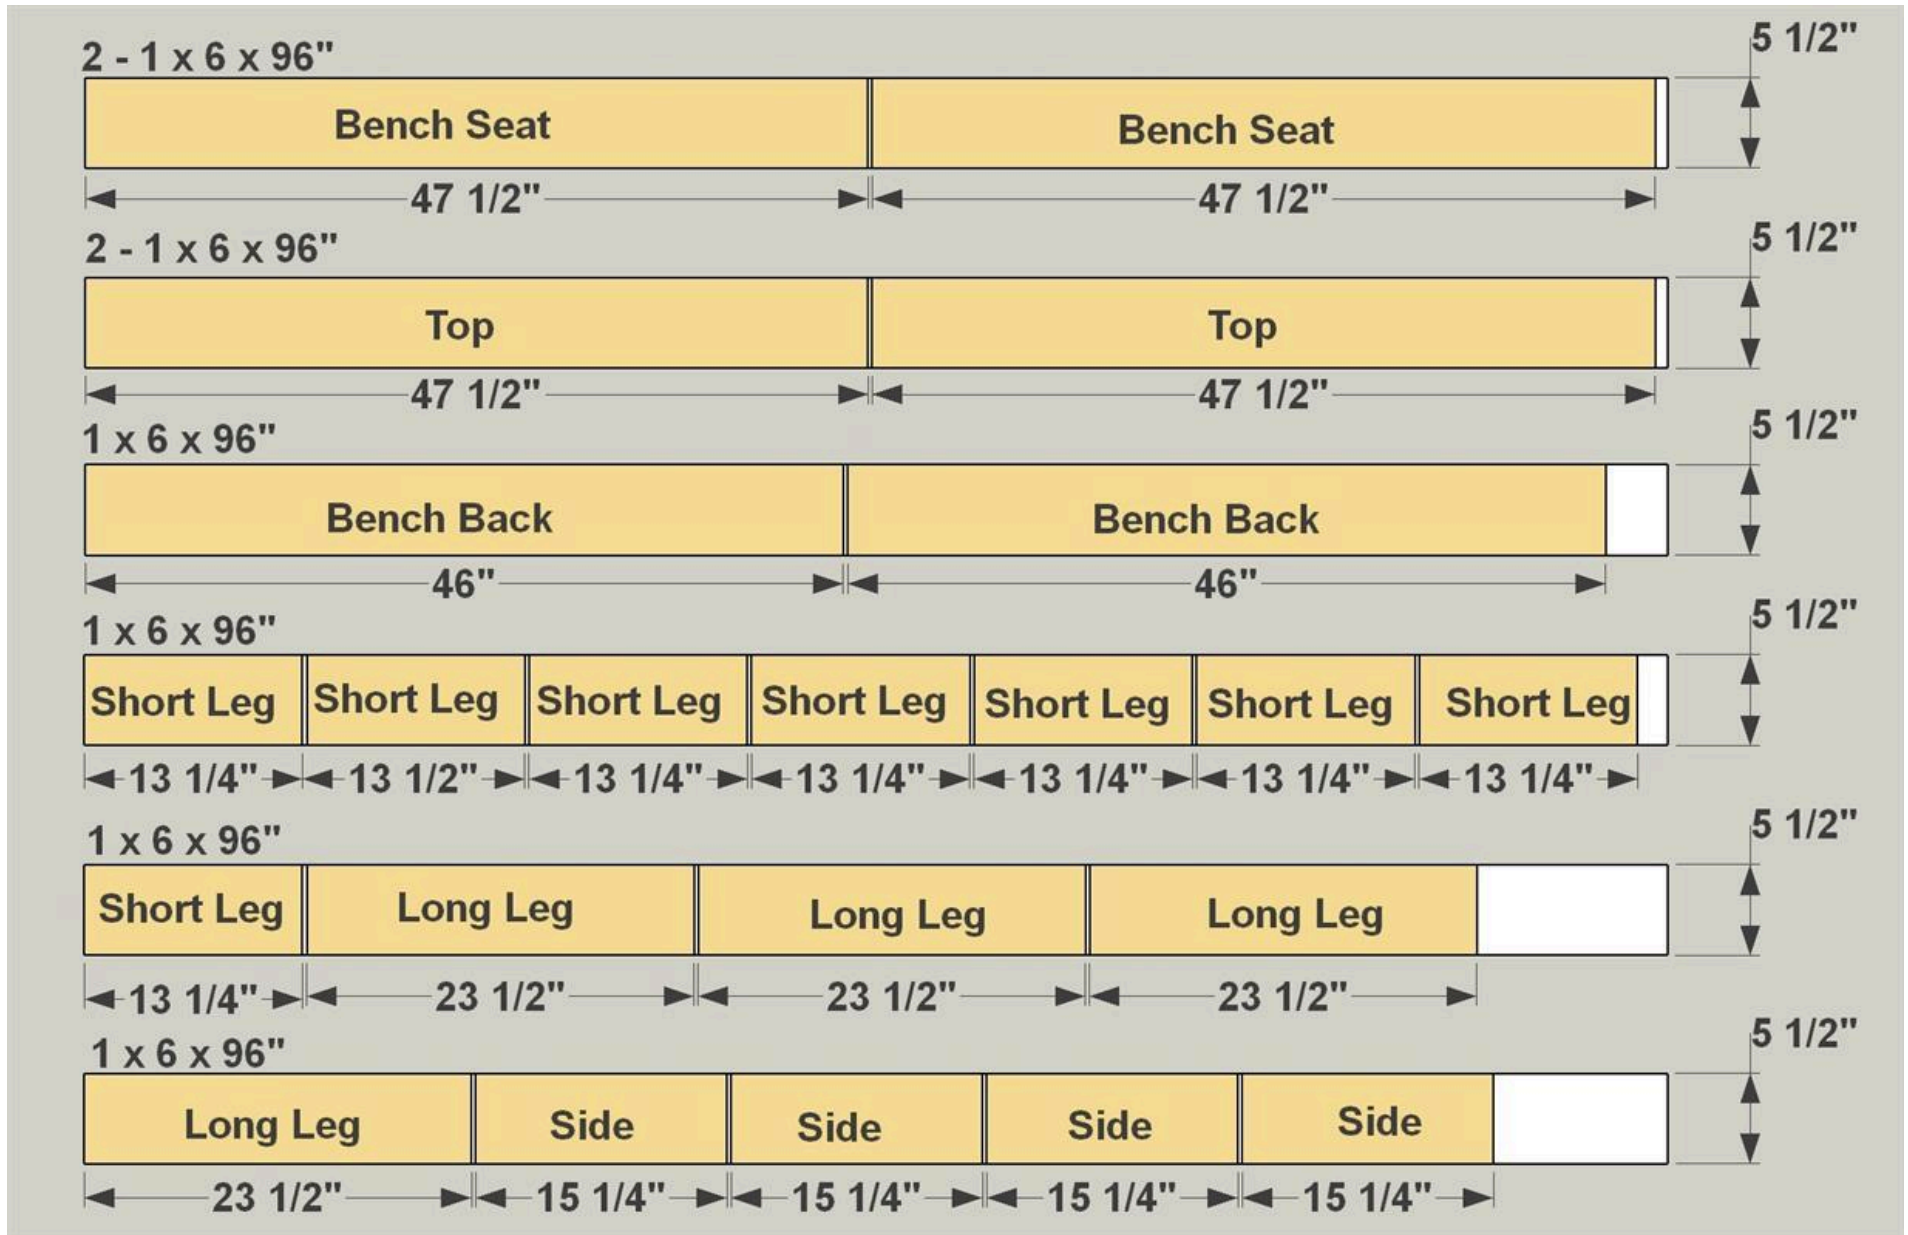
2 - 1 x 6 x 96"

5 1/2"

Bench Seat

Bench Seat

47 1/2"

47 1/2"

2 - 1 x 6 x 96"

5 1/2"

Top

Top

47 1/2"

47 1/2"

1 x 6 x 96"

5 1/2"

Bench Back

Bench Back

46"

46"

1 x 6 x 96"

5 1/2"

Short Leg

Short Leg

Short Leg

Short Leg

Short Leg

Short Leg

Short Leg

13 1/4"

13 1/2"

13 1/4"

13 1/4"

13 1/4"

13 1/4"

13 1/4"

1 x 6 x 96"

5 1/2"

Short Leg

Long Leg

Long Leg

Long Leg

13 1/4"

23 1/2"

23 1/2"

23 1/2"

1 x 6 x 96"

5 1/2"

Long Leg

Side

Side

Side

Side

23 1/2"

15 1/4"

15 1/4"

15 1/4"

15 1/4"